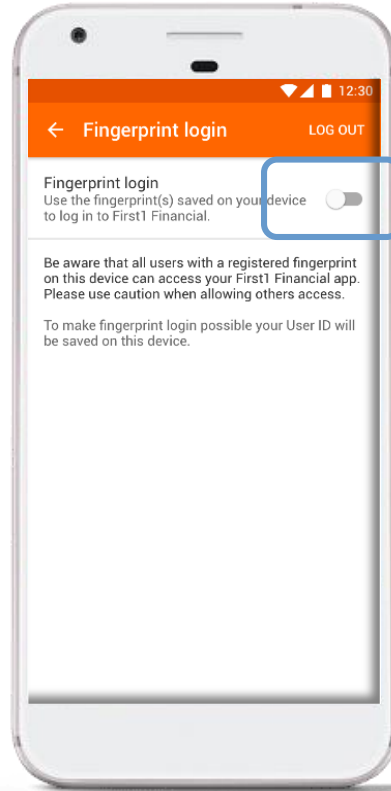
12:30

← Fingerprint login LOG OUT

Fingerprint login
Use the fingerprint(s) saved on your device to log in to First1 Financial.

Be aware that all users with a registered fingerprint on this device can access your First1 Financial app. Please use caution when allowing others access.

To make fingerprint login possible your User ID will be saved on this device.